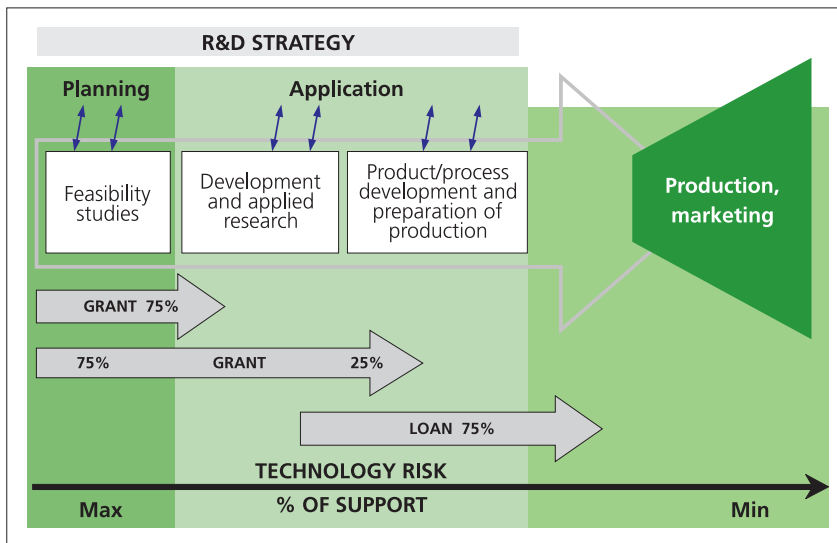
R&D STRATEGY

Planning

Application

Feasibility studies

Development and applied research

Product/process development and preparation of production

Production, marketing

GRANT 75%

75% GRANT 25%

LOAN 75%

TECHNOLOGY RISK

% OF SUPPORT

Max

Min